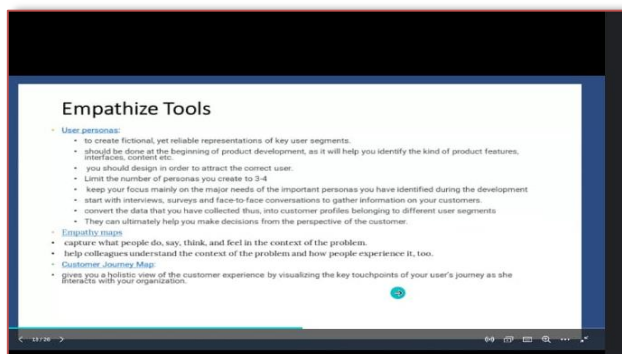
Empathize Tools

User personas:
- to create fictional, yet reliable representations of key user segments.
- should be done at the beginning of product development, as it will help you identify the kind of product features, interfaces, content etc.
- you should design in order to attract the correct user.
- Limit the number of personas you create to 3-4
- keep your focus mainly on the major needs of the important personas you have identified during the development
- start with interviews, surveys and face-to-face conversations to gather information on your customers.
- convert the data that you have collected thus, into customer profiles belonging to different user segments
- They can ultimately help you make decisions from the perspective of the customer.

Empathy maps
- capture what people do, say, think, and feel in the context of the problem.
- help colleagues understand the context of the problem and how people experience it, too.

Customer Journey Map:
- gives you a holistic view of the customer experience by visualizing the key touchpoints of your user's journey as she interacts with your organization.

< 13 / 20 >